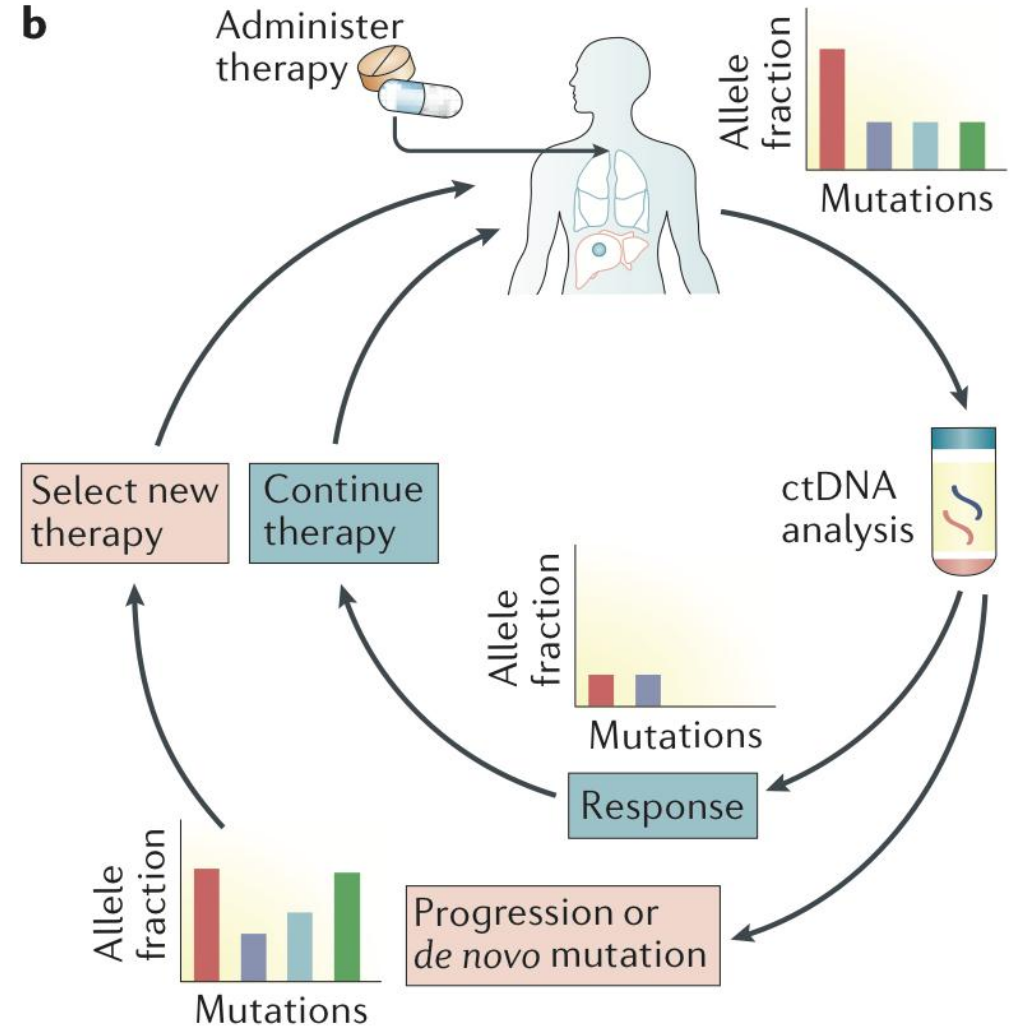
b

Administer therapy

Allele fraction

Mutations

ctDNA analysis

Select new therapy

Continue therapy

Allele fraction

Mutations

Response

Allele fraction

Mutations

Progression or *de novo* mutation